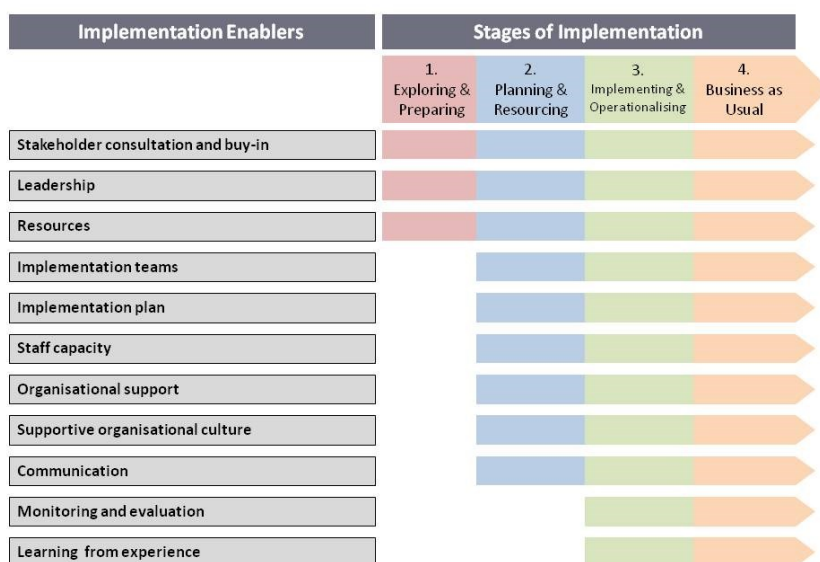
Implementation Enablers

Stages of Implementation

1. Exploring & Preparing

2. Planning & Resourcing

3. Implementing & Operationalising

4. Business as Usual

Stakeholder consultation and buy-in

Leadership

Resources

Implementation teams

Implementation plan

Staff capacity

Organisational support

Supportive organisational culture

Communication

Monitoring and evaluation

Learning from experience